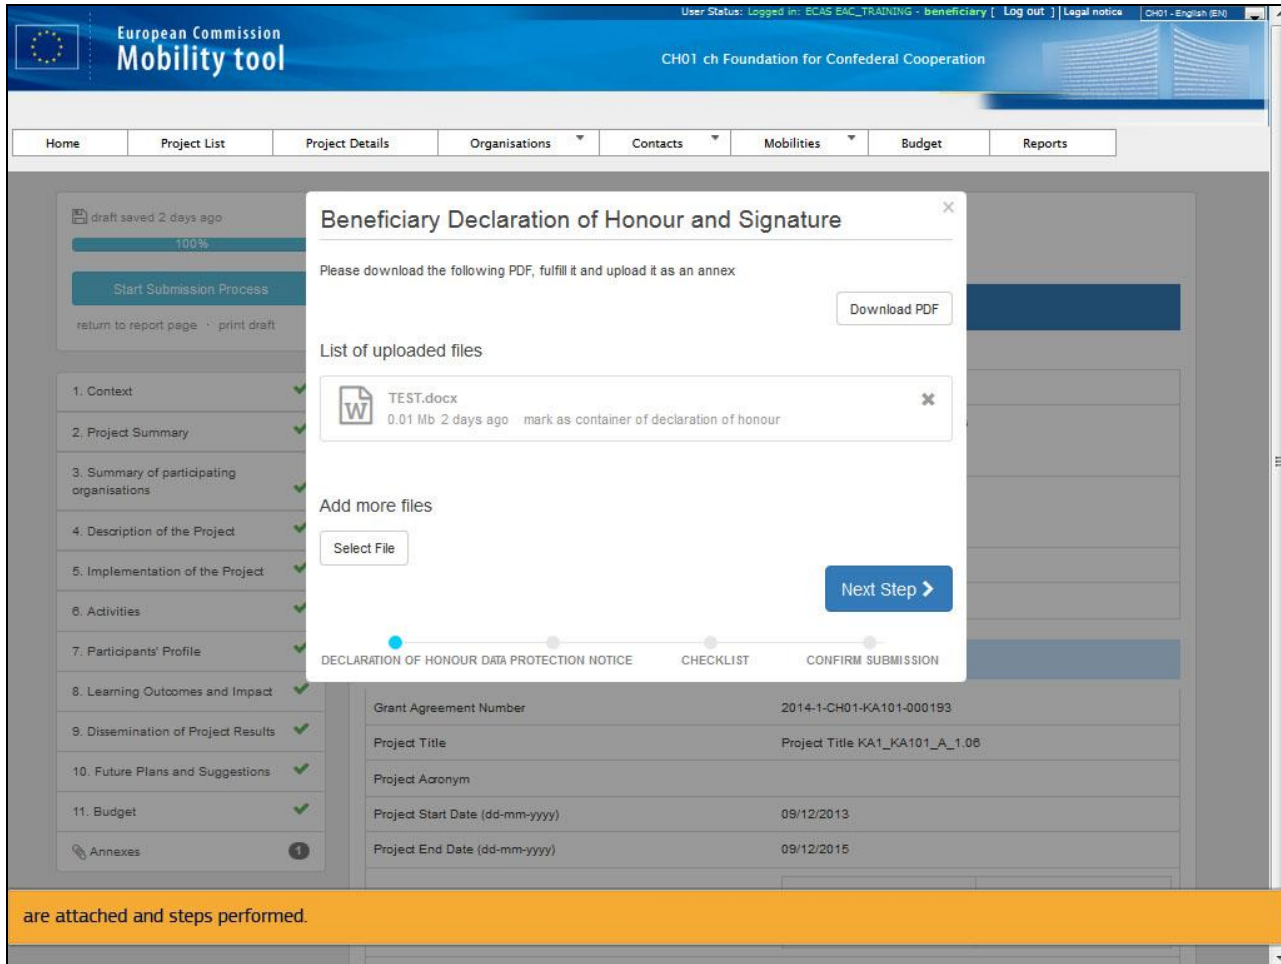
User Status: Logged in: ECAS EAC_TRAINING - beneficiary [ Log out ] | Legal notice CH01 - English (EN)

European Commission
Mobility tool

CH01 ch Foundation for Confederal Cooperation

| Home | Project List | Project Details | Organisations | Contacts | Mobilities | Budget | Reports |
|---|---|---|---|---|---|---|---|

draft saved 2 days ago
100%
Start Submission Process
return to report page · print draft

1. Context
2. Project Summary
3. Summary of participating organisations
4. Description of the Project
5. Implementation of the Project
6. Activities
7. Participants' Profile
8. Learning Outcomes and Impact
9. Dissemination of Project Results
10. Future Plans and Suggestions
11. Budget
Annexes 1

Beneficiary Declaration of Honour and Signature

Please download the following PDF, fulfill it and upload it as an annex

Download PDF

List of uploaded files

TEST.docx
0.01 Mb 2 days ago mark as container of declaration of honour

Add more files

Select File

Next Step

DECLARATION OF HONOUR DATA PROTECTION NOTICE CHECKLIST CONFIRM SUBMISSION

| Grant Agreement Number | 2014-1-CH01-KA101-000193 |
|---|---|
| Project Title | Project Title KA1_KA101_A_1.06 |
| Project Acronym | |
| Project Start Date (dd-mm-yyyy) | 09/12/2013 |
| Project End Date (dd-mm-yyyy) | 09/12/2015 |

are attached and steps performed.